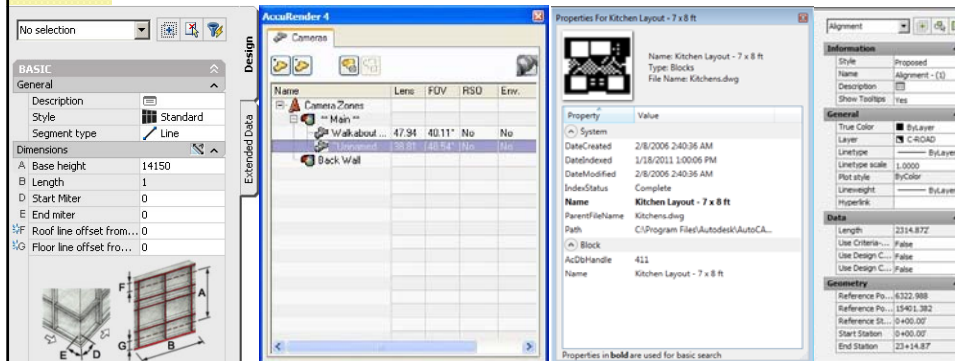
No selection

Design

Extended Data

BASIC

General

Description

Style | Standard

Segment type | Line

Dimensions

A Base height | 14150

B Length | 1

D Start Miter | 0

E End miter | 0

F Roof line offset from... | 0

G Floor line offset fro... | 0

F

A

B

G

E

D

AccuRender 4

Cameras

| Name | Lens | FOV | RSO | Env. |
|---|---|---|---|---|
| Camera Zones | | | | |
| ** Main ** | | | | |
| Walkabout ... | 47.94 | 40.11° | No | No |
| Unnamed | 38.81 | 48.54° | No | No |
| Back Wall | | | | |

Properties For Kitchen Layout - 7 x 8 ft

Name: Kitchen Layout - 7 x 8 ft
Type: Blocks
File Name: Kitchens.dwg

| Property | Value |
|---|---|
| System | |
| DateCreated | 2/8/2006 2:40:36 AM |
| DateIndexed | 1/18/2011 1:00:06 PM |
| DateModified | 2/8/2006 2:40:36 AM |
| IndexStatus | Complete |
| Name | Kitchen Layout - 7 x 8 ft |
| ParentFileName | Kitchens.dwg |
| Path | C:\Program Files\Autodesk\AutoCA... |
| Block | |
| AcDbHandle | 411 |
| Name | Kitchen Layout - 7 x 8 ft |

Properties in bold are used for basic search

Alignment

Information

| Style | Proposed |
|---|---|
| Name | Alignment - (1) |
| Description | |
| Show Tooltips | Yes |

General

| True Color | ByLayer |
|---|---|
| Layer | C-ROAD |
| Linetype | ByLayer |
| Linetype scale | 1.0000 |
| Plot style | ByColor |
| Lineweight | ByLayer |
| Hyperlink | |

Data

| Length | 2314.872' |
|---|---|
| Use Criteria-... | False |
| Use Design C... | False |
| Use Design C... | False |

Geometry

| Reference Po... | 6322.988 |
|---|---|
| Reference Po... | 15401.382 |
| Reference St... | 0+00.00' |
| Start Station | 0+00.00' |
| End Station | 23+14.87' |